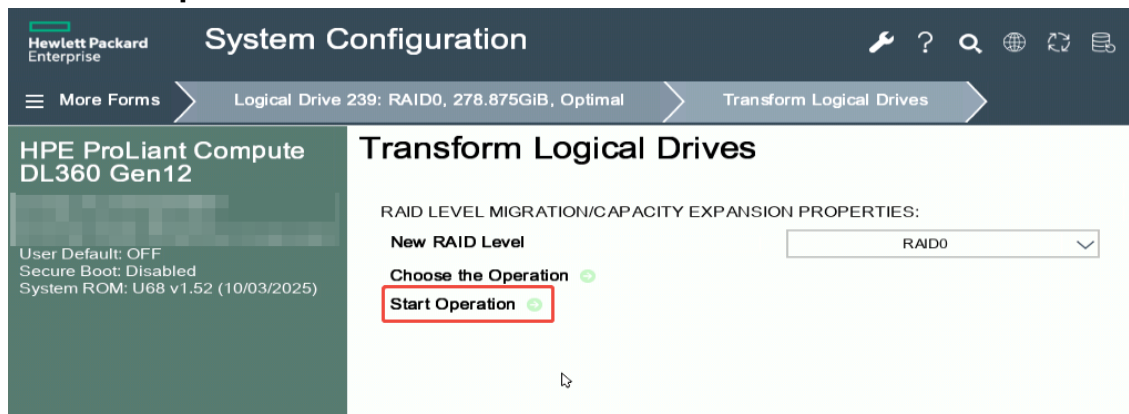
Hewlett Packard Enterprise

System Configuration

More Forms

Logical Drive 239: RAID0, 278.875GiB, Optimal

Transform Logical Drives

HPE ProLiant Compute DL360 Gen12

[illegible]

User Default: OFF
Secure Boot: Disabled
System ROM: U68 v1.52 (10/03/2025)

Transform Logical Drives

RAID LEVEL MIGRATION/CAPACITY EXPANSION PROPERTIES:

New RAID Level

RAID0

Choose the Operation

Start Operation